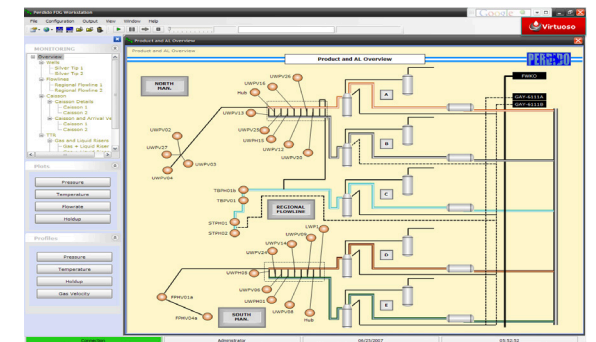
Perdido FOL Workstation
File Configuration Output View Window Help
Google
Virtuoso
MONITORING
Overview
Wells
Silver Tip 1
Silver Tip 2
Flowlines
Regional Flowline 1
Regional Flowline 2
Caisson
Caisson Details
Caisson 1
Caisson 2
Caisson and Arrival Ve
Caisson 1
Caisson 2
TTs
Gas and Liquid Risers
Plots
Pressure
Temperature
Flowrate
Holdup
Profiles
Pressure
Temperature
Holdup
Gas Velocity
Product and AL Overview
Product and AL Overview
Product and AL Overview
PERDIDO
NORTH MANI.
UWPV16
UWPV26
Hub
UWPV13
UWPV25
UWPV15
UWPV12
UWPV20
UWPV02
UWPV27
UWPV03
UWPV04
A
B
C
D
E
FWKO
GAY-6111A
GAY-6111B
TBPH01b
TBPV01
REGIONAL FLOWLINE
STPH01
STPH02
LWP1
UWPV14
UWPV09
UWPV24
UWPH08
UWPV06
UWPH01
UWPV08
Hub
FPHU01a
FPHV04a
SOUTH MANI.
Connection
Administrator
06/23/2007
05:52:52